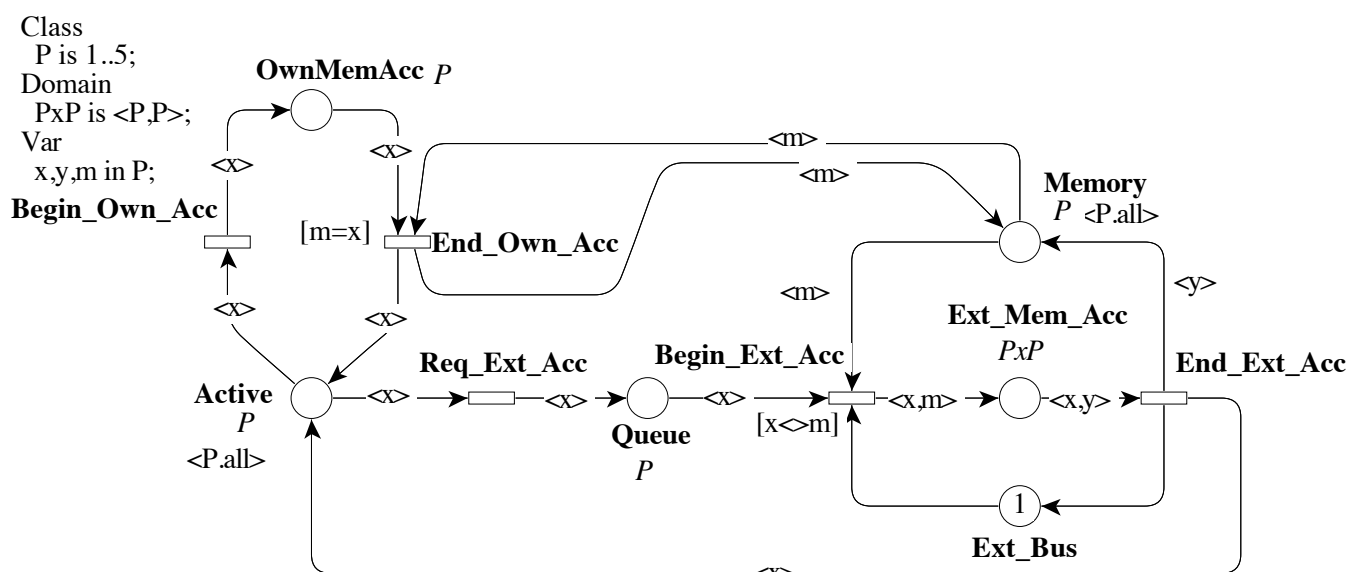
Class
P is 1..5;
Domain
PxP is <P,P>;
Var
x,y,m in P;

OwnMemAcc $P$

<x>

<x>

<m>

<m>

Memory
$P$ <P.all>

Begin_Own_Acc

[m=x]

End_Own_Acc

<m>

<y>

<x>

<x>

Ext_Mem_Acc
$PxP$

Req_Ext_Acc

Begin_Ext_Acc

End_Ext_Acc

Active
$P$
<P.all>

<x>

<x>

<x>

<x,m>

<x,y>

Queue
$P$

[x<>m]

1

Ext_Bus

<x>